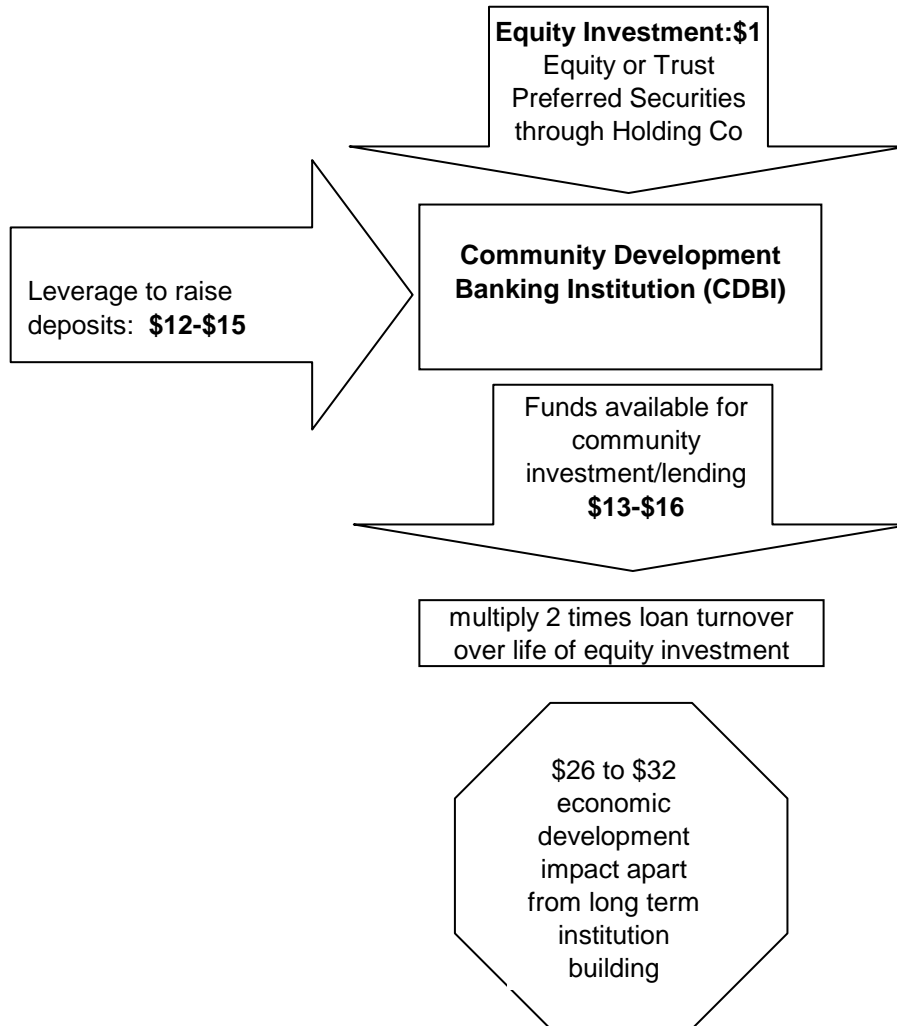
Equity Investment:$1
Equity or Trust Preferred Securities through Holding Co

Leverage to raise deposits: $12-$15

Community Development Banking Institution (CDBI)

Funds available for community investment/lending
$13-$16

multiply 2 times loan turnover over life of equity investment

\$26 to \$32 economic development impact apart from long term institution building